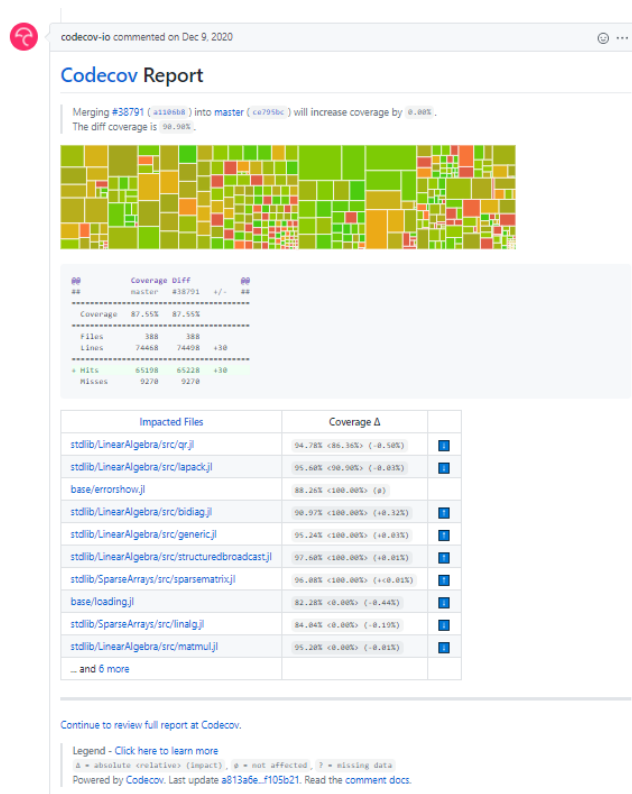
codecov-io commented on Dec 9, 2020

Codecov Report

Merging #38791 ( a1106b8 ) into master ( ce795bc ) will increase coverage by 0.00%.
The diff coverage is 90.90%.

```
@@           Coverage Diff          @@
##           master   #38791   +/-   ##
=======================================
  Coverage   87.55%   87.55%
=======================================
  Files         388      388
  Lines       74468    74498    +30
=======================================
+ Hits        65198    65228    +30
  Misses       9270     9270
```

| Impacted Files | Coverage Δ | |
|---|---|---|
| stdlib/LinearAlgebra/src/qr.jl | 94.78% <86.36%> (-0.50%) | ⬇ |
| stdlib/LinearAlgebra/src/lapack.jl | 95.60% <90.90%> (-0.03%) | ⬇ |
| base/errorshow.jl | 88.26% <100.00%> (ø) | |
| stdlib/LinearAlgebra/src/bidiag.jl | 90.97% <100.00%> (+0.32%) | ⬆ |
| stdlib/LinearAlgebra/src/generic.jl | 95.24% <100.00%> (+0.03%) | ⬆ |
| stdlib/LinearAlgebra/src/structuredbroadcast.jl | 97.60% <100.00%> (+0.01%) | ⬆ |
| stdlib/SparseArrays/src/sparsematrix.jl | 96.08% <100.00%> (+<0.01%) | ⬆ |
| base/loading.jl | 82.28% <0.00%> (-0.44%) | ⬇ |
| stdlib/SparseArrays/src/linalg.jl | 84.04% <0.00%> (-0.19%) | ⬇ |
| stdlib/LinearAlgebra/src/matmul.jl | 95.28% <0.00%> (-0.01%) | ⬇ |
| ... and 6 more | | |

Continue to review full report at Codecov.

Legend - Click here to learn more
Δ = absolute <relative> (impact), ø = not affected, ? = missing data
Powered by Codecov. Last update a813a6e...f105b21. Read the comment docs.